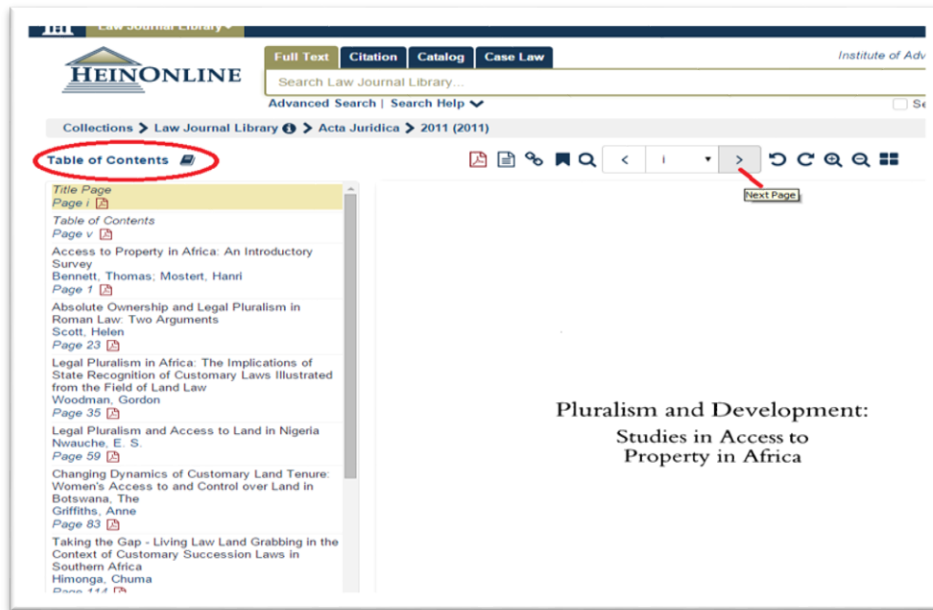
Law Journal Library

HEINONLINE

Full Text Citation Catalog Case Law

Institute of Adv

Search Law Journal Library...

Advanced Search | Search Help

Se

Collections > Law Journal Library > Acta Juridica > 2011 (2011)

Table of Contents

i

Next Page

Title Page
Page i

Table of Contents
Page v

Access to Property in Africa: An Introductory Survey
Bennett, Thomas; Mostert, Hanri
Page 1

Absolute Ownership and Legal Pluralism in Roman Law: Two Arguments
Scott, Helen
Page 23

Legal Pluralism in Africa: The Implications of State Recognition of Customary Laws Illustrated from the Field of Land Law
Woodman, Gordon
Page 35

Legal Pluralism and Access to Land in Nigeria
Nwauche, E. S.
Page 59

Changing Dynamics of Customary Land Tenure: Women's Access to and Control over Land in Botswana, The
Griffiths, Anne
Page 83

Taking the Gap - Living Law Land Grabbing in the Context of Customary Succession Laws in Southern Africa
Himonga, Chuma
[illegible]

Pluralism and Development:
Studies in Access to
Property in Africa